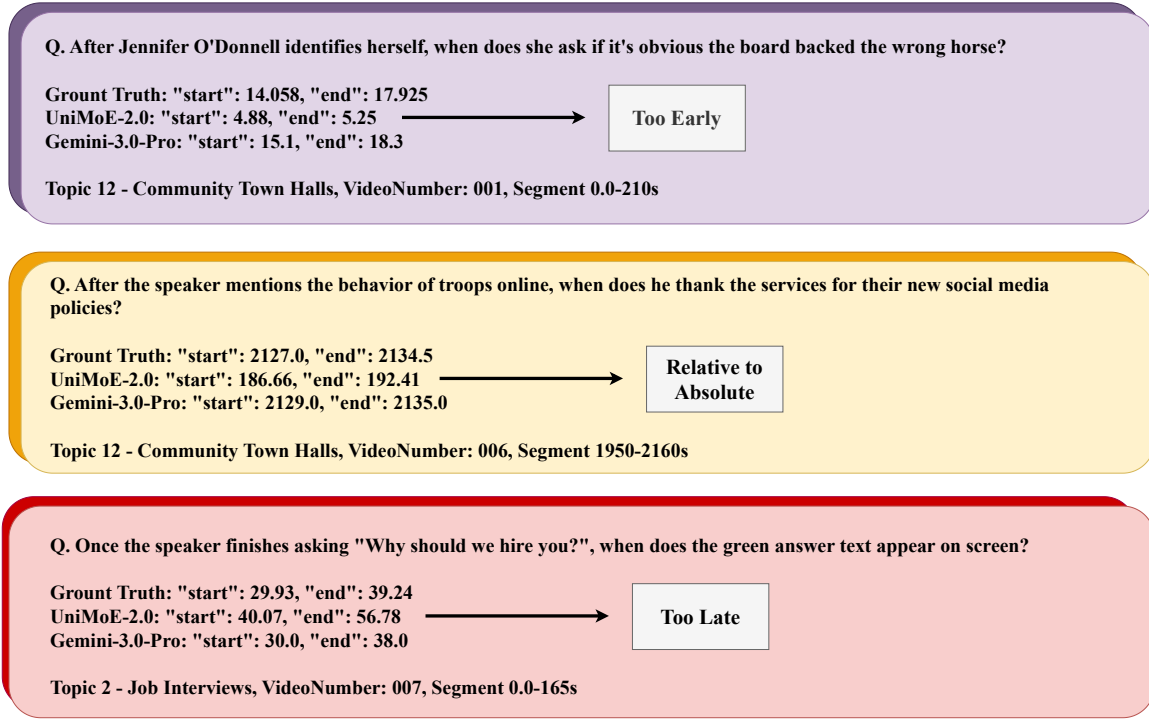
Q. After Jennifer O'Donnell identifies herself, when does she ask if it's obvious the board backed the wrong horse?

Grount Truth: "start": 14.058, "end": 17.925
UniMoE-2.0: "start": 4.88, "end": 5.25
Gemini-3.0-Pro: "start": 15.1, "end": 18.3

Too Early

Topic 12 - Community Town Halls, VideoNumber: 001, Segment 0.0-210s

Q. After the speaker mentions the behavior of troops online, when does he thank the services for their new social media policies?

Grount Truth: "start": 2127.0, "end": 2134.5
UniMoE-2.0: "start": 186.66, "end": 192.41
Gemini-3.0-Pro: "start": 2129.0, "end": 2135.0

Relative to Absolute

Topic 12 - Community Town Halls, VideoNumber: 006, Segment 1950-2160s

Q. Once the speaker finishes asking "Why should we hire you?", when does the green answer text appear on screen?

Grount Truth: "start": 29.93, "end": 39.24
UniMoE-2.0: "start": 40.07, "end": 56.78
Gemini-3.0-Pro: "start": 30.0, "end": 38.0

Too Late

Topic 2 - Job Interviews, VideoNumber: 007, Segment 0.0-165s